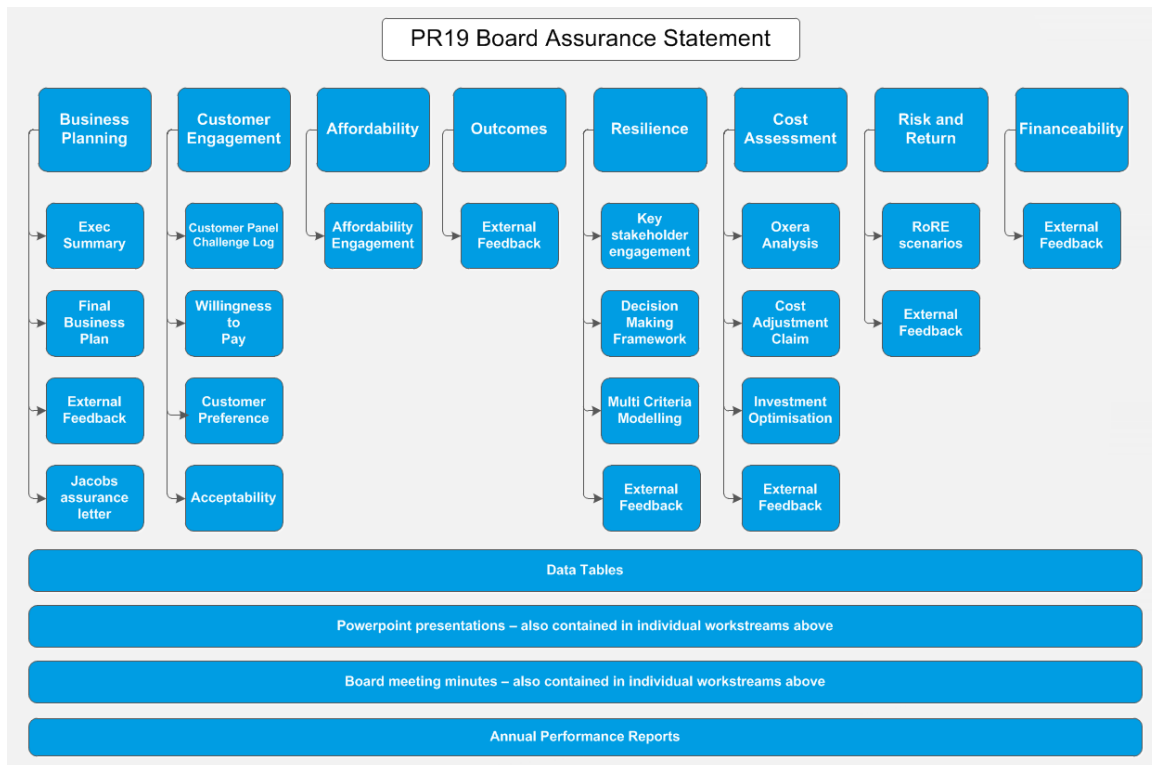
PR19 Board Assurance Statement

Business Planning

Exec Summary

Final Business Plan

External Feedback

Jacobs assurance letter

Customer Engagement

Customer Panel Challenge Log

Willingness to Pay

Customer Preference

Acceptability

Affordability

Affordability Engagement

Outcomes

External Feedback

Resilience

Key stakeholder engagement

Decision Making Framework

Multi Criteria Modelling

External Feedback

Cost Assessment

Oxera Analysis

Cost Adjustment Claim

Investment Optimisation

External Feedback

Risk and Return

RoRE scenarios

External Feedback

Financeability

External Feedback

Data Tables

Powerpoint presentations – also contained in individual workstreams above

Board meeting minutes – also contained in individual workstreams above

Annual Performance Reports